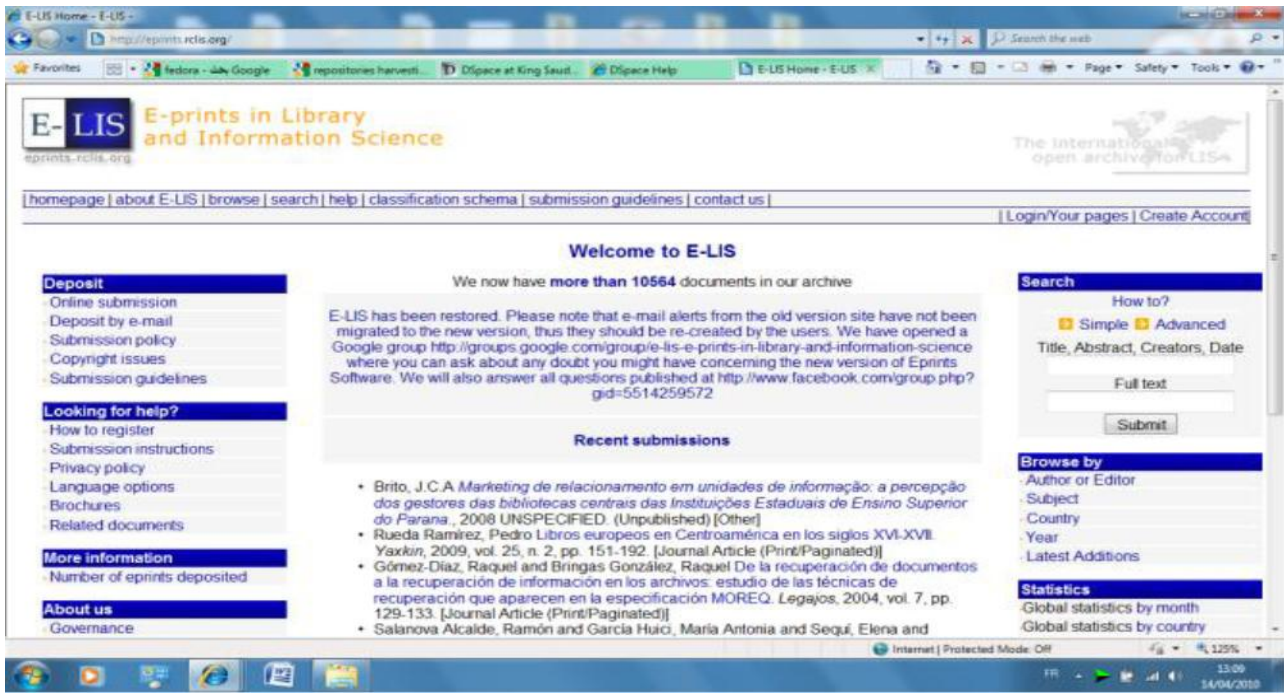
E-LIS Home - E-LIS -

http://eprints.rclis.org/

Search the web

Favorites | fedora - Google | repositories harvesti... | DSpace at King Saud... | DSpace Help | E-LIS Home - E-LIS

Page ▾ Safety ▾ Tools ▾

E-LIS
eprints.rclis.org

E-prints in Library and Information Science

The international open archive for LIS

|homepage | about E-LIS | browse | search | help | classification schema | submission guidelines | contact us |

| Login/Your pages | Create Account|

Welcome to E-LIS

Deposit
Online submission
Deposit by e-mail
Submission policy
Copyright issues
Submission guidelines

Looking for help?
How to register
Submission instructions
Privacy policy
Language options
Brochures
Related documents

More information
Number of eprints deposited

About us
Governance

We now have more than 10564 documents in our archive

E-LIS has been restored. Please note that e-mail alerts from the old version site have not been migrated to the new version, thus they should be re-created by the users. We have opened a Google group http://groups.google.com/group/e-lis-e-prints-in-library-and-information-science where you can ask about any doubt you might have concerning the new version of Eprints Software. We will also answer all questions published at http://www.facebook.com/group.php?gid=5514259572

Recent submissions

• Brito, J.C.A Marketing de relacionamento em unidades de informação: a percepção dos gestores das bibliotecas centrais das Instituições Estaduais de Ensino Superior do Parana., 2008 UNSPECIFIED. (Unpublished) [Other]
• Rueda Ramírez, Pedro Libros europeos en Centroamérica en los siglos XVI-XVII. Yaxkin, 2009, vol. 25, n. 2, pp. 151-192. [Journal Article (Print/Paginated)]
• Gómez-Díaz, Raquel and Bringas González, Raquel De la recuperación de documentos a la recuperación de información en los archivos: estudio de las técnicas de recuperación que aparecen en la especificación MOREQ. Legajos, 2004, vol. 7, pp. 129-133. [Journal Article (Print/Paginated)]
• Salanova Alcalde, Ramón and García Huici, María Antonia and Seguí, Elena and

Search
How to?
Simple Advanced
Title, Abstract, Creators, Date
Full text
Submit

Browse by
Author or Editor
Subject
Country
Year
Latest Additions

Statistics
Global statistics by month
Global statistics by country

Internet | Protected Mode: Off
125%

FR
13:09
14/04/2010